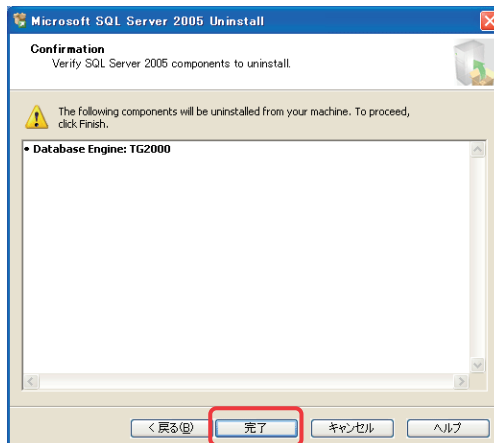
Microsoft SQL Server 2005 Uninstall

Confirmation
Verify SQL Server 2005 components to uninstall.

The following components will be uninstalled from your machine. To proceed, click Finish.

• Database Engine: TG2000

< 戻る(B)
完了
キャンセル
ヘルプ